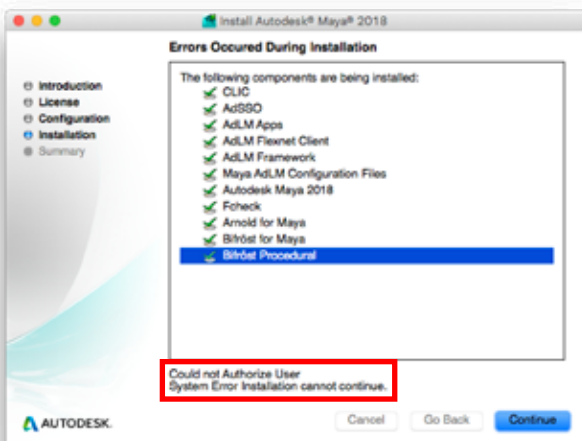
Install Autodesk® Maya® 2018

Errors Occured During Installation

Introduction
License
Configuration
Installation
Summary

The following components are being installed:
CLIC
AdSSO
AdLM Apps
AdLM Flexnet Client
AdLM Framework
Maya AdLM Configuration Files
Autodesk Maya 2018
Fcheck
Arnold for Maya
Bifröst for Maya
Bifröst Procedural

Could not Authorize User
System Error Installation cannot continue.

AUTODESK.

Cancel
Go Back
Continue